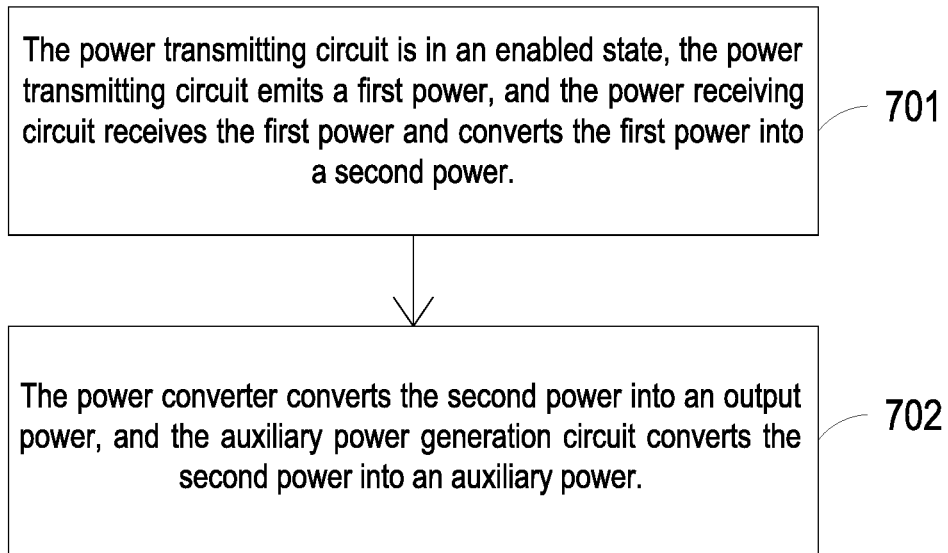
The power transmitting circuit is in an enabled state, the power transmitting circuit emits a first power, and the power receiving circuit receives the first power and converts the first power into a second power.

701

The power converter converts the second power into an output power, and the auxiliary power generation circuit converts the second power into an auxiliary power.

702